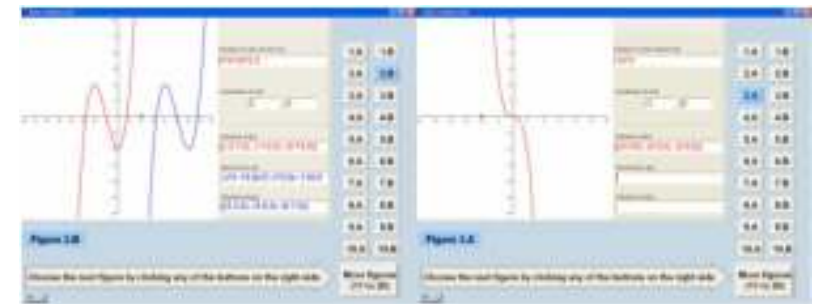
| 1 A | 1 B |
|---|---|
| 2 A | 2 B |
| 3 A | 3 B |
| 4 A | 4 B |
| 5 A | 5 B |
| 6 A | 6 B |
| 7 A | 7 B |
| 8 A | 8 B |
| 9 A | 9 B |
| 10 A | 10 B |

Figure 2.B

Choose the next figure by clicking any of the buttons on the right side

More figures (11 to 20)

| 1 A | 1 B |
|---|---|
| 2 A | 2 B |
| 3 A | 3 B |
| 4 A | 4 B |
| 5 A | 5 B |
| 6 A | 6 B |
| 7 A | 7 B |
| 8 A | 8 B |
| 9 A | 9 B |
| 10 A | 10 B |

Figure 3.A

Choose the next figure by clicking any of the buttons on the right side

More figures (11 to 20)